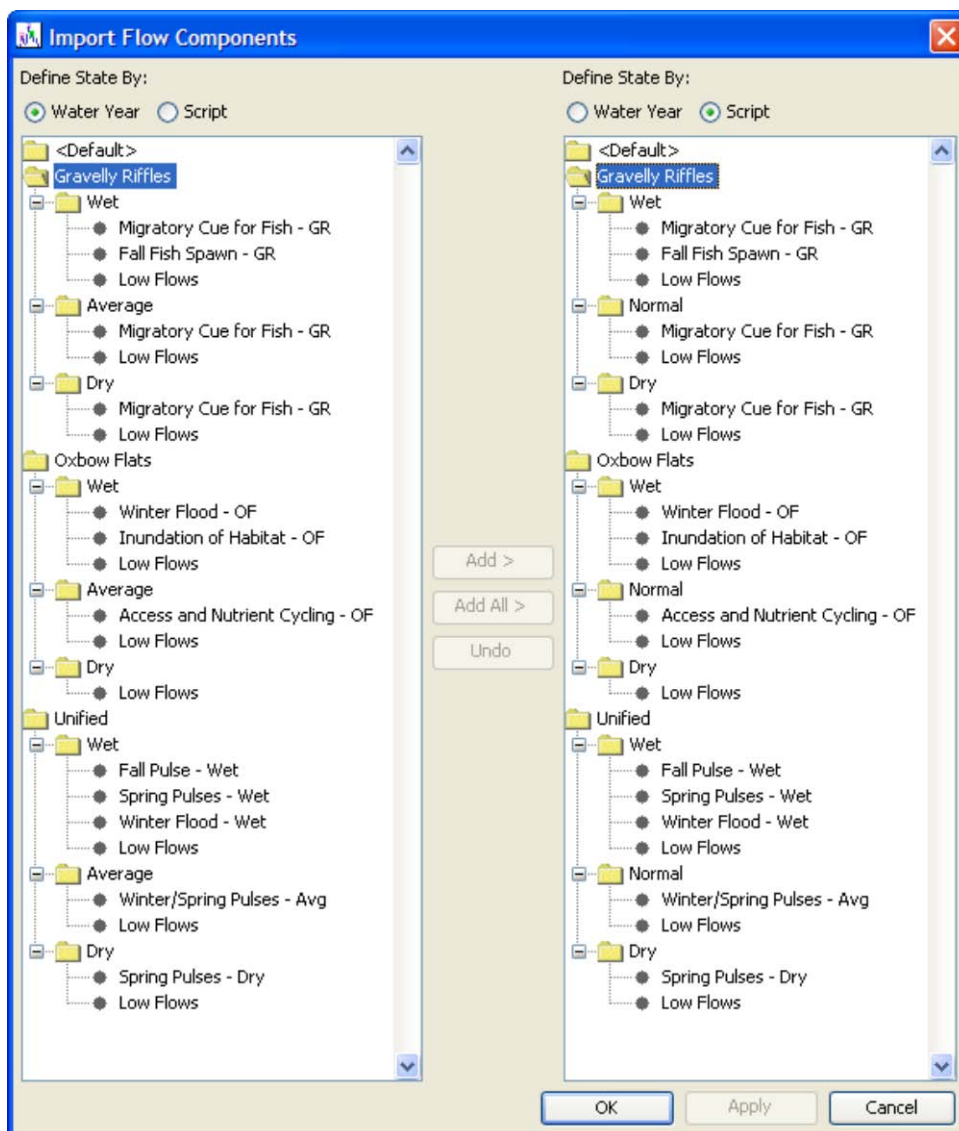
Import Flow Components

Define State By:
Water Year Script

<Default>
Gravelly Riffles
Wet
Migratory Cue for Fish - GR
Fall Fish Spawn - GR
Low Flows
Average
Migratory Cue for Fish - GR
Low Flows
Dry
Migratory Cue for Fish - GR
Low Flows
Oxbow Flats
Wet
Winter Flood - OF
Inundation of Habitat - OF
Low Flows
Average
Access and Nutrient Cycling - OF
Low Flows
Dry
Low Flows
Unified
Wet
Fall Pulse - Wet
Spring Pulses - Wet
Winter Flood - Wet
Low Flows
Average
Winter/Spring Pulses - Avg
Low Flows
Dry
Spring Pulses - Dry
Low Flows

Add >
Add All >
Undo

Define State By:
Water Year Script

<Default>
Gravelly Riffles
Wet
Migratory Cue for Fish - GR
Fall Fish Spawn - GR
Low Flows
Normal
Migratory Cue for Fish - GR
Low Flows
Dry
Migratory Cue for Fish - GR
Low Flows
Oxbow Flats
Wet
Winter Flood - OF
Inundation of Habitat - OF
Low Flows
Normal
Access and Nutrient Cycling - OF
Low Flows
Dry
Low Flows
Unified
Wet
Fall Pulse - Wet
Spring Pulses - Wet
Winter Flood - Wet
Low Flows
Normal
Winter/Spring Pulses - Avg
Low Flows
Dry
Spring Pulses - Dry
Low Flows

OK
Apply
Cancel